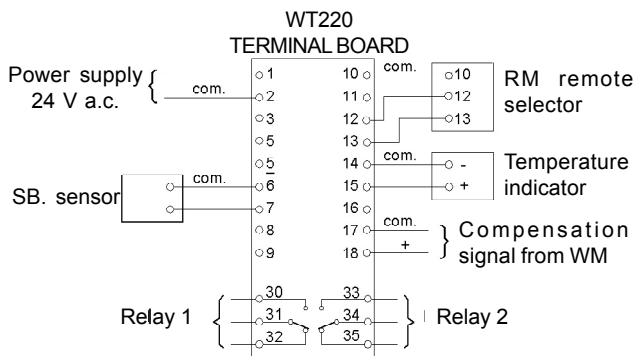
WT220
TERMINAL BOARD

Power supply
24 V a.c.

com.

1
2
3
5
5
6
7
8
9

10
11
12
13
14
15
16
17
18

com.

10
12
13

RM remote selector

com.

-
+

Temperature indicator

SB. sensor

com.

com.

+

Compensation signal from WM

30
31
32

33
34
35

Relay 1

Relay 2